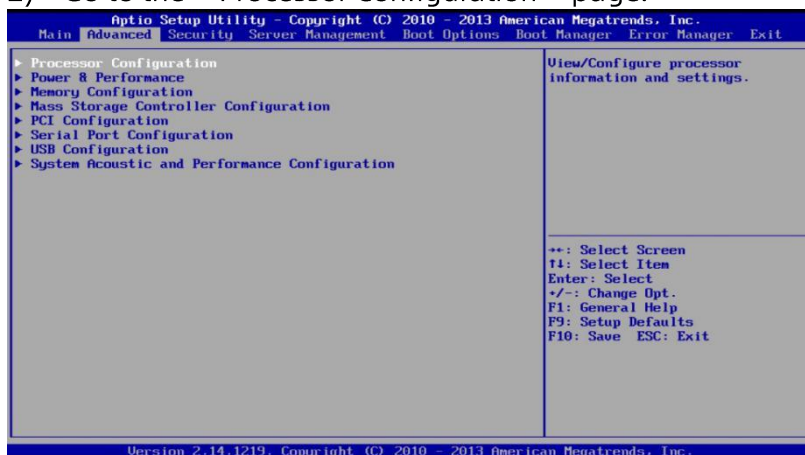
2) Go to the "Processor Configuration" page.

Aptio Setup Utility – Copyright (C) 2010 – 2013 American Megatrends, Inc.

Main Advanced Security Server Management Boot Options Boot Manager Error Manager Exit

▶ Processor Configuration
▶ Power & Performance
▶ Memory Configuration
▶ Mass Storage Controller Configuration
▶ PCI Configuration
▶ Serial Port Configuration
▶ USB Configuration
▶ System Acoustic and Performance Configuration

View/Configure processor information and settings.

→←: Select Screen
↑↓: Select Item
Enter: Select
+/-: Change Opt.
F1: General Help
F9: Setup Defaults
F10: Save ESC: Exit

Version 2.14.1219. Copyright (C) 2010 – 2013 American Megatrends, Inc.